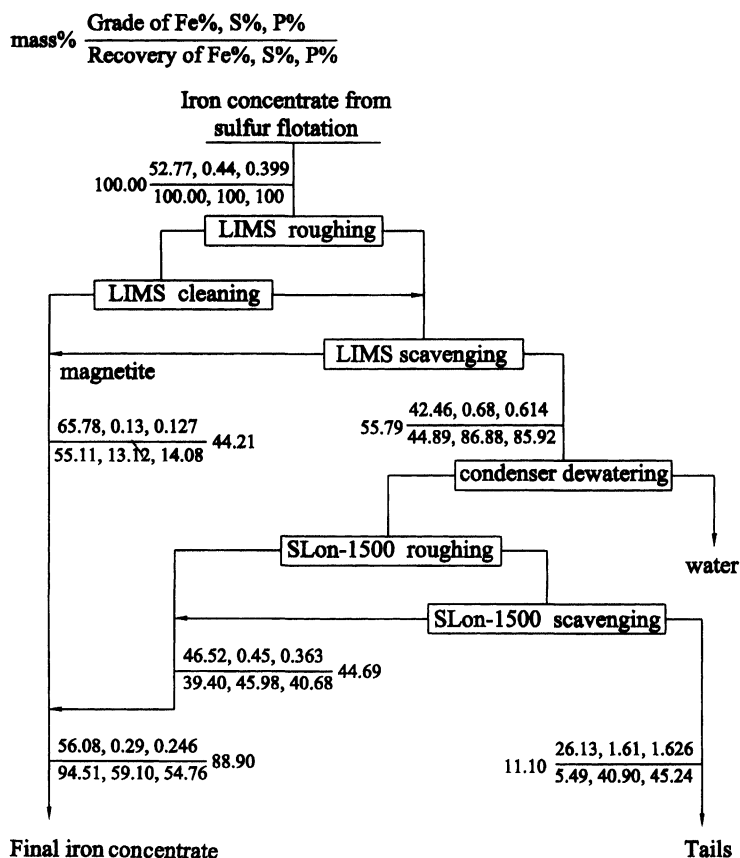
mass% $\frac{\text{Grade of Fe\%, S\%, P\%}}{\text{Recovery of Fe\%, S\%, P\%}}$

Iron concentrate from sulfur flotation

100.00 $\frac{52.77, 0.44, 0.399}{100.00, 100, 100}$

LIMS roughing

LIMS cleaning

LIMS scavenging

magnetite

$\frac{65.78, 0.13, 0.127}{55.11, 13.12, 14.08}$ 44.21

55.79 $\frac{42.46, 0.68, 0.614}{44.89, 86.88, 85.92}$

condenser dewatering

SLon-1500 roughing

water

SLon-1500 scavenging

$\frac{46.52, 0.45, 0.363}{39.40, 45.98, 40.68}$ 44.69

$\frac{56.08, 0.29, 0.246}{94.51, 59.10, 54.76}$ 88.90

11.10 $\frac{26.13, 1.61, 1.626}{5.49, 40.90, 45.24}$

Final iron concentrate

Tails